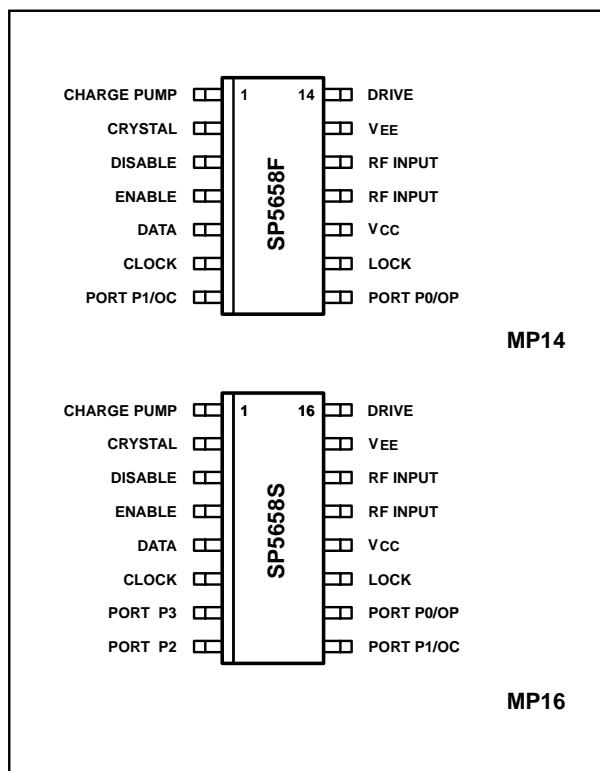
CHARGE PUMP
CRYSTAL
DISABLE
ENABLE
DATA
CLOCK
PORT P1/OC

1
14
SP5658F

DRIVE
$V_{EE}$
RF INPUT
RF INPUT
$V_{CC}$
LOCK
PORT P0/OP

MP14

CHARGE PUMP
CRYSTAL
DISABLE
ENABLE
DATA
CLOCK
PORT P3
PORT P2

1
16
SP5658S

DRIVE
$V_{EE}$
RF INPUT
RF INPUT
$V_{CC}$
LOCK
PORT P0/OP
PORT P1/OC

MP16